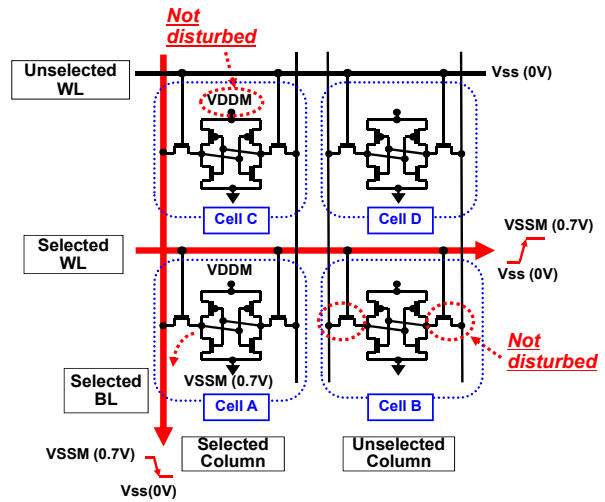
Not disturbed

Unselected WL

Vss (0V)

VDDM

Cell C

Cell D

Selected WL

VSSM (0.7V)

Vss (0V)

VDDM

Not disturbed

Selected BL

VSSM (0.7V)

Cell A

Cell B

VSSM (0.7V)

Vss(0V)

Selected Column

Unselected Column